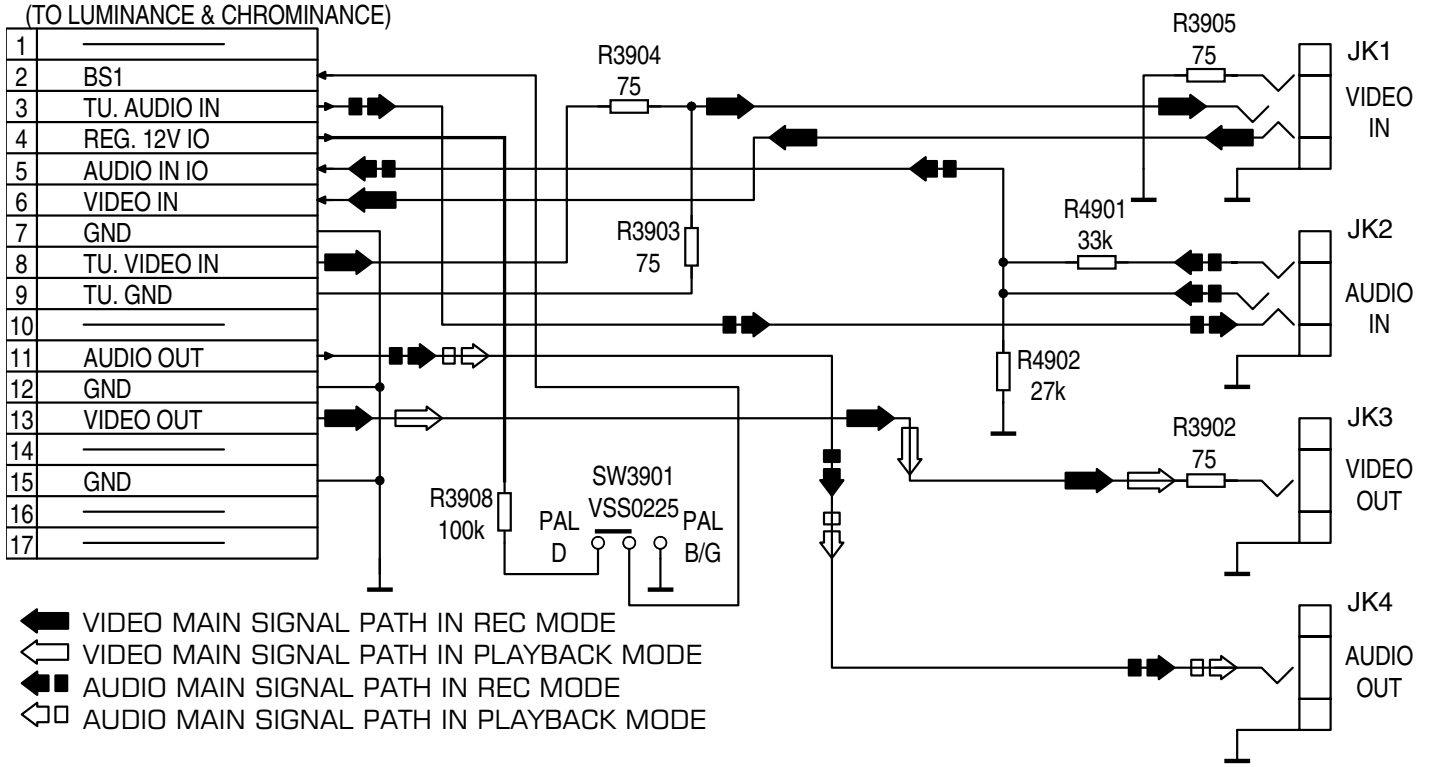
(TO LUMINANCE & CHROMINANCE)

| | |
|---|---|
| 1 | ———— |
| 2 | BS1 |
| 3 | TU. AUDIO IN |
| 4 | REG. 12V IO |
| 5 | AUDIO IN IO |
| 6 | VIDEO IN |
| 7 | GND |
| 8 | TU. VIDEO IN |
| 9 | TU. GND |
| 10 | ———— |
| 11 | AUDIO OUT |
| 12 | GND |
| 13 | VIDEO OUT |
| 14 | ———— |
| 15 | GND |
| 16 | ———— |
| 17 | ———— |

R3904
75

R3903
75

R3905
75

JK1
VIDEO IN

R4901
33k

JK2
AUDIO IN

R4902
27k

R3902
75

JK3
VIDEO OUT

R3908
100k

SW3901
VSS0225

PAL
D

PAL
B/G

JK4
AUDIO OUT

VIDEO MAIN SIGNAL PATH IN REC MODE
VIDEO MAIN SIGNAL PATH IN PLAYBACK MODE
AUDIO MAIN SIGNAL PATH IN REC MODE
AUDIO MAIN SIGNAL PATH IN PLAYBACK MODE